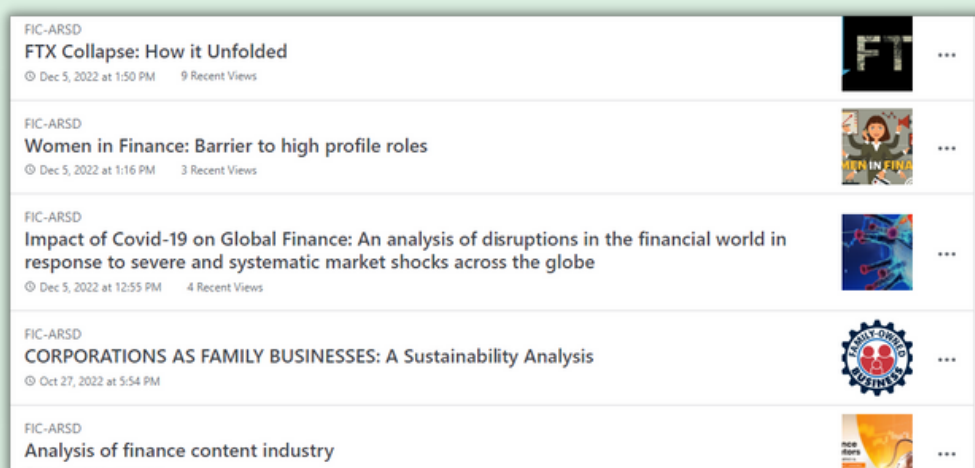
FIC-ARSD
FTX Collapse: How it Unfolded
Dec 5, 2022 at 1:50 PM 9 Recent Views

FTX

...

FIC-ARSD
Women in Finance: Barrier to high profile roles
Dec 5, 2022 at 1:16 PM 3 Recent Views

WOMEN IN FINA

...

FIC-ARSD
Impact of Covid-19 on Global Finance: An analysis of disruptions in the financial world in response to severe and systematic market shocks across the globe
Dec 5, 2022 at 12:55 PM 4 Recent Views

...

FIC-ARSD
CORPORATIONS AS FAMILY BUSINESSES: A Sustainability Analysis
Oct 27, 2022 at 5:54 PM

FAMILY-OWNED BUSINESS

...

FIC-ARSD
Analysis of finance content industry

nance
ators

...